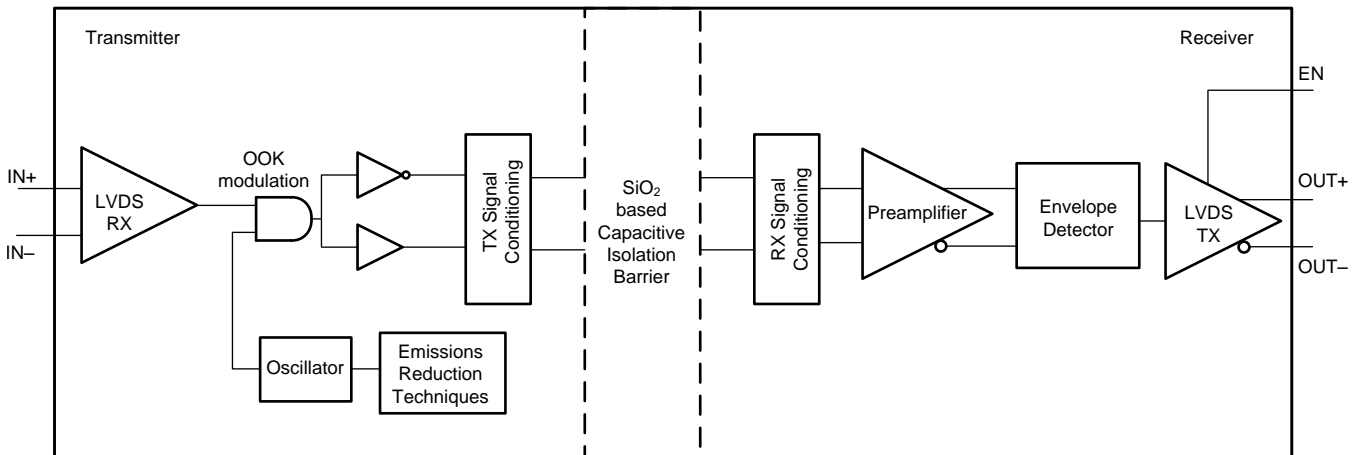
Transmitter

Receiver

EN

IN+

IN–

LVDS RX

OOK modulation

TX Signal Conditioning

$SiO_2$ based Capacitive Isolation Barrier

RX Signal Conditioning

Preamplifier

Envelope Detector

LVDS TX

OUT+

OUT–

Oscillator

Emissions Reduction Techniques